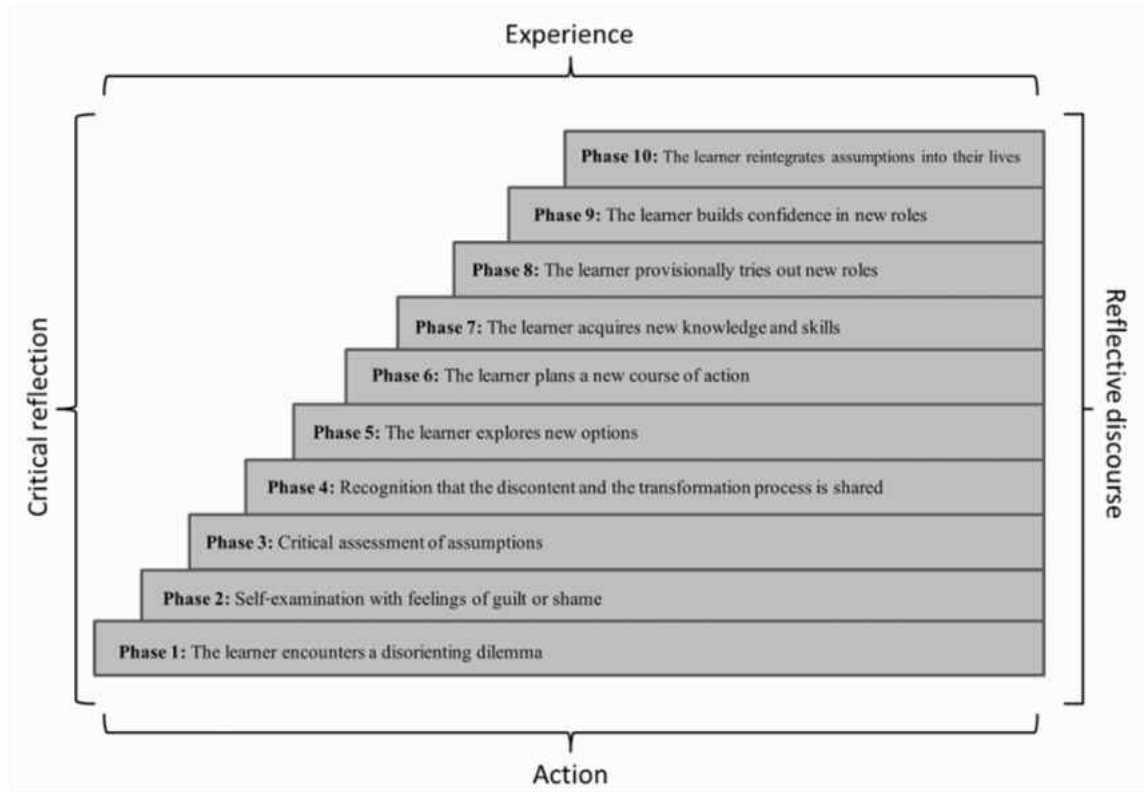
Experience

Critical reflection

Phase 10: The learner reintegrates assumptions into their lives

Phase 9: The learner builds confidence in new roles

Phase 8: The learner provisionally tries out new roles

Phase 7: The learner acquires new knowledge and skills

Phase 6: The learner plans a new course of action

Phase 5: The learner explores new options

Phase 4: Recognition that the discontent and the transformation process is shared

Phase 3: Critical assessment of assumptions

Phase 2: Self-examination with feelings of guilt or shame

Phase 1: The learner encounters a disorienting dilemma

Reflective discourse

Action